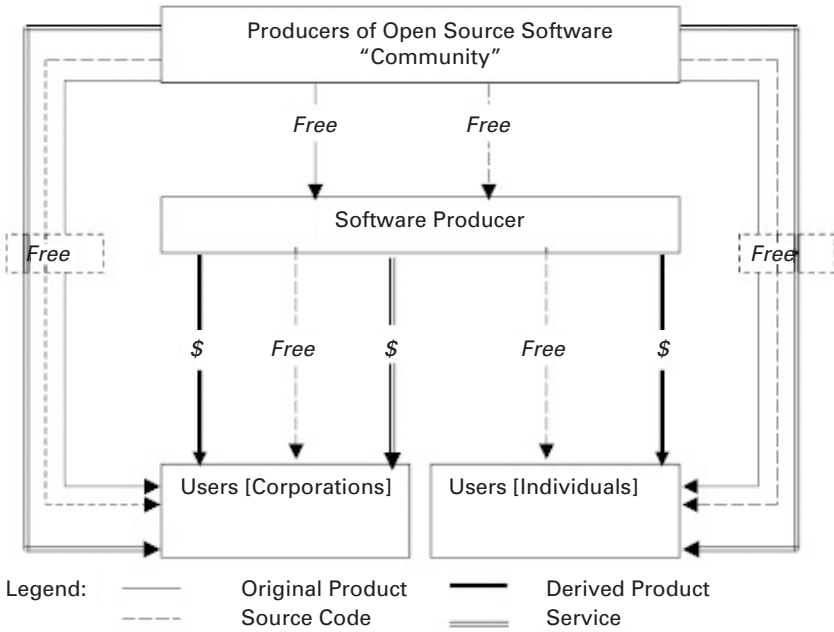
Producers of Open Source Software "Community"

Free

Free

Software Producer

Free

Free

$

Free

$

Free

$

Users [Corporations]

Users [Individuals]

Legend: Original Product Derived Product
Source Code Service